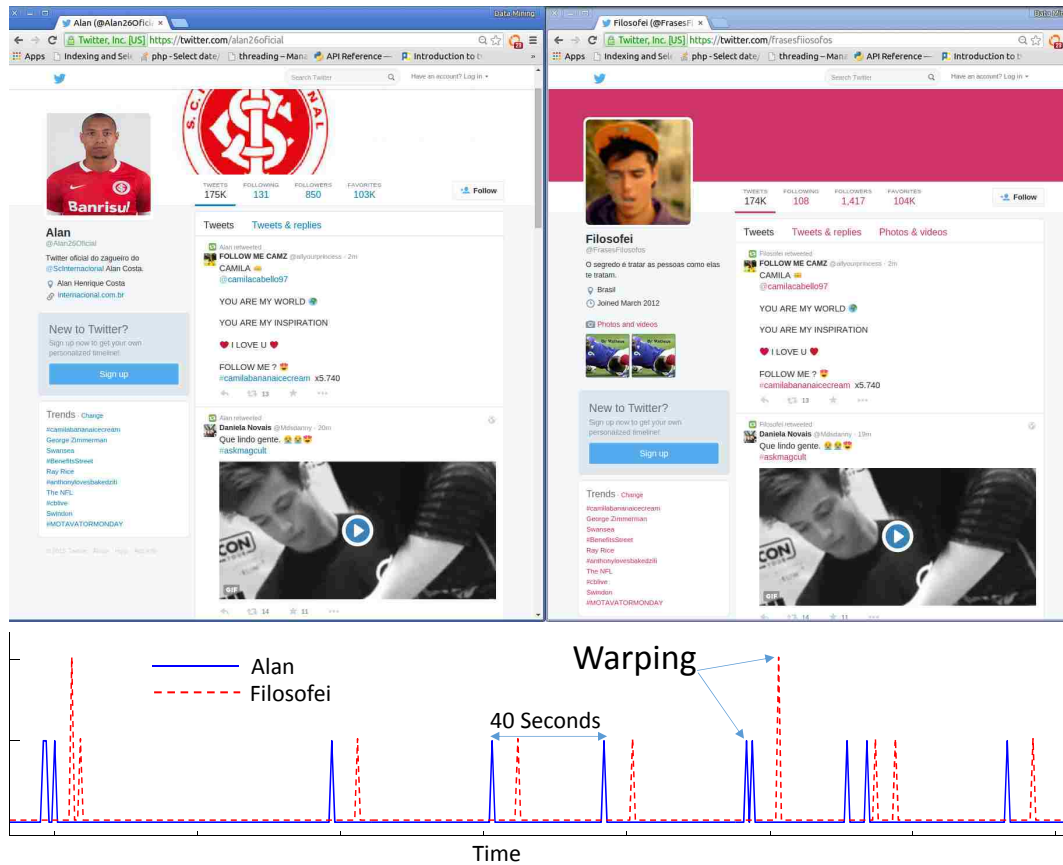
Alan (@Alan26Oficial) ×

Data Mining

Twitter, Inc. [US] https://twitter.com/alan26oficial

Apps Indexing and Sele php - Select date/ threading – Mana API Reference — Introduction to t

Search Twitter

Have an account? Log in

TWEETS 175K FOLLOWING 131 FOLLOWERS 850 FAVORITES 103K

Follow

Banrisul

Alan
@Alan26Oficial

Twitter oficial do zagueiro do @SCInternacional Alan Costa.

Alan Henrique Costa
internacional.com.br

New to Twitter?
Sign up now to get your own personalized timeline!

Sign up

Trends · Change
#camilabananaicecream
George Zimmerman
Swansea
#BenefitsStreet
Ray Rice
#anthonylovesbakedziti
The NFL
#cbblive
Swindon
#MOTAVATORMONDAY

Tweets Tweets & replies

Alan retweeted
FOLLOW ME CAMZ @allyourprincess · 2m
CAMILA
@camilacabello97

YOU ARE MY WORLD

YOU ARE MY INSPIRATION

I LOVE U

FOLLOW ME ?
#camilabananaicecream x5.740

13

Alan retweeted
Daniela Novais @Mdsdanny · 20m
Que lindo gente.
#askmagcult

GIF

14 11

Filosofei (@FrasesFi ×

Data Min

Twitter, Inc. [US] https://twitter.com/frasesfilosofos

Apps Indexing and Sele php - Select date/ threading – Mana API Reference — Introduction to t

Search Twitter

Have an account? Log in

TWEETS 174K FOLLOWING 108 FOLLOWERS 1,417 FAVORITES 104K

Follow

Filosofei
@FrasesFilosofos

O segredo é tratar as pessoas como elas te tratam.

Brasil
Joined March 2012

Photos and videos

New to Twitter?
Sign up now to get your own personalized timeline!

Sign up

Trends · Change
#camilabananaicecream
George Zimmerman
Swansea
#BenefitsStreet
Ray Rice
#anthonylovesbakedziti
The NFL
#cbblive
Swindon
#MOTAVATORMONDAY

Tweets Tweets & replies Photos & videos

Filosofei retweeted
FOLLOW ME CAMZ @allyourprincess · 2m
CAMILA
@camilacabello97

YOU ARE MY WORLD

YOU ARE MY INSPIRATION

I LOVE U

FOLLOW ME ?
#camilabananaicecream x5.740

13

Filosofei retweeted
Daniela Novais @Mdsdanny · 19m
Que lindo gente.
#askmagcult

GIF

14 11

Alan
Filosofei

Warping

40 Seconds

Time